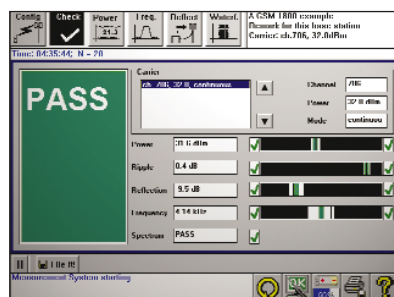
Config Check Power Freq. Reflect Waterf.

A GSM 1800 example
Research for this base station
Carrier: ch.706, 32.0dBm

Time: 04:35:44; N = 20

PASS

Carrier
ch. 706, 32.0, continuous

Channel 706
Power 32.0 dBm
Mode continuous

Power 30.6 dBm
Ripple 0.4 dB
Reflection 9.5 dB
Frequency 6.14 kHz
Spectrum PASS

II File it!

Measurement System starting

OK